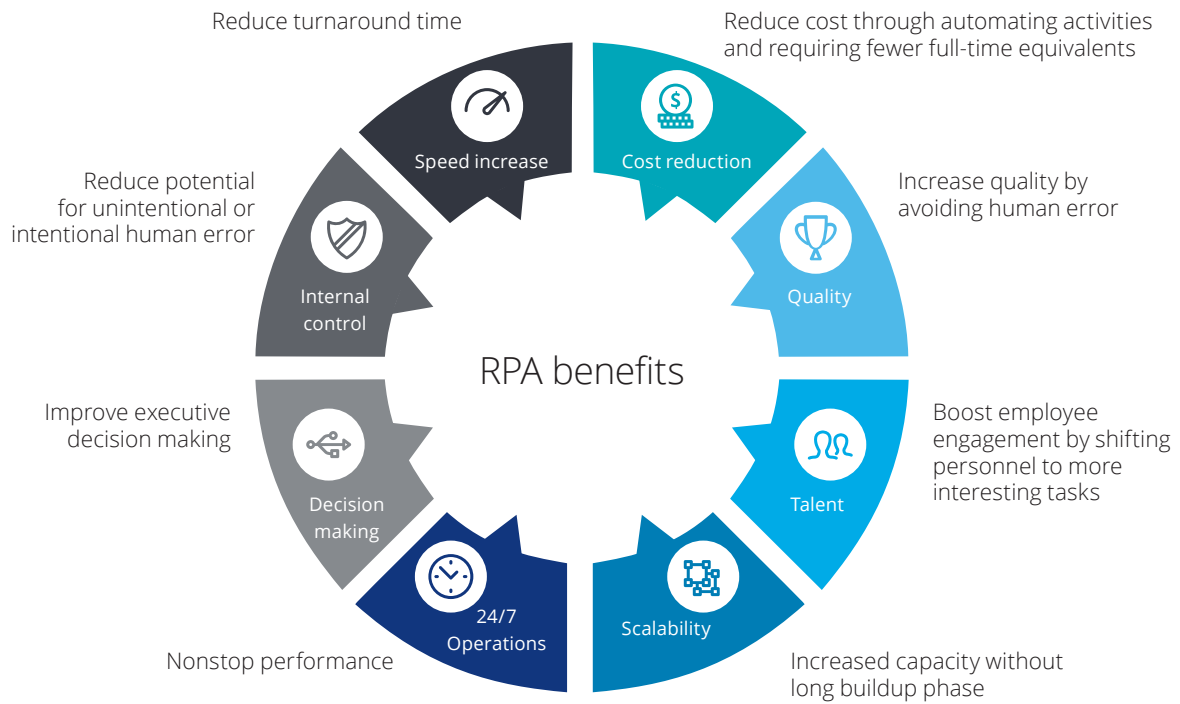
RPA benefits

Reduce turnaround time

Speed increase

Reduce cost through automating activities and requiring fewer full-time equivalents

Cost reduction

Increase quality by avoiding human error

Quality

Boost employee engagement by shifting personnel to more interesting tasks

Talent

Increased capacity without long buildup phase

Scalability

Nonstop performance

24/7 Operations

Improve executive decision making

Decision making

Reduce potential for unintentional or intentional human error

Internal control